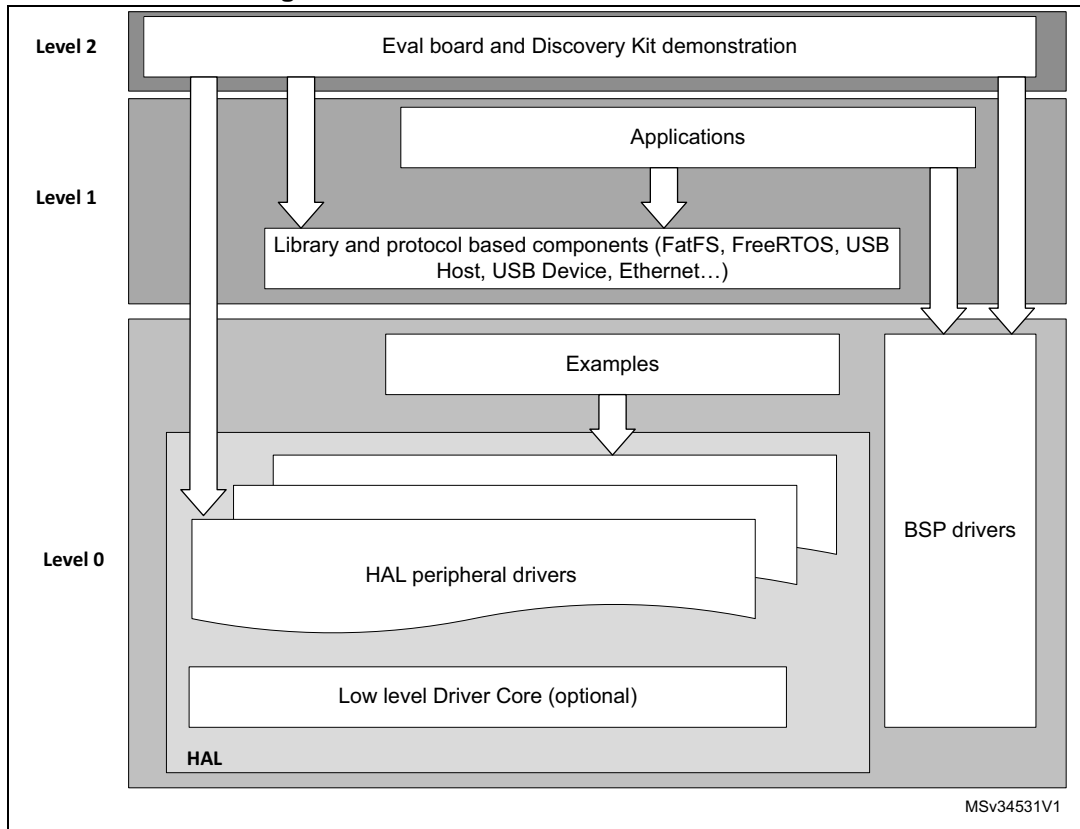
Level 2

Eval board and Discovery Kit demonstration

Applications

Level 1

Library and protocol based components (FatFS, FreeRTOS, USB Host, USB Device, Ethernet…)

Examples

BSP drivers

Level 0

HAL peripheral drivers

Low level Driver Core (optional)

HAL

MSv34531V1